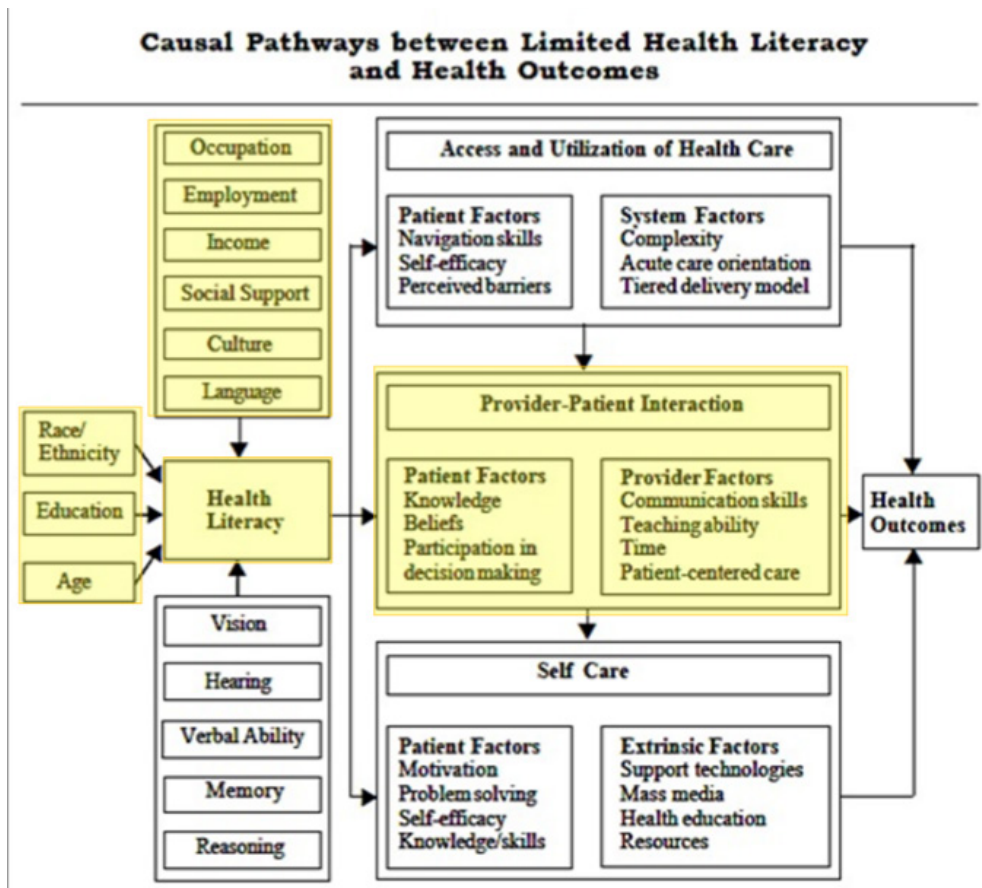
Causal Pathways between Limited Health Literacy and Health Outcomes

Occupation

Employment

Income

Social Support

Culture

Language

Race/ Ethnicity

Education

Age

Health Literacy

Vision

Hearing

Verbal Ability

Memory

Reasoning

Access and Utilization of Health Care

Patient Factors
Navigation skills
Self-efficacy
Perceived barriers

System Factors
Complexity
Acute care orientation
Tiered delivery model

Provider-Patient Interaction

Patient Factors
Knowledge
Beliefs
Participation in decision making

Provider Factors
Communication skills
Teaching ability
Time
Patient-centered care

Self Care

Patient Factors
Motivation
Problem solving
Self-efficacy
Knowledge/skills

Extrinsic Factors
Support technologies
Mass media
Health education
Resources

Health Outcomes